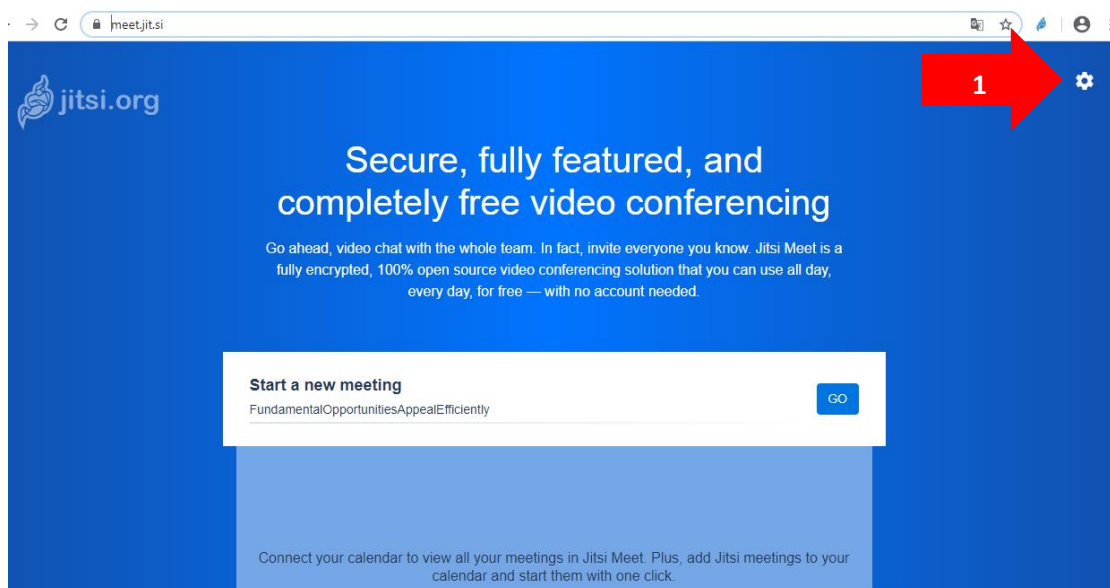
meet.jit.si

jitsi.org

1

Secure, fully featured, and completely free video conferencing

Go ahead, video chat with the whole team. In fact, invite everyone you know. Jitsi Meet is a fully encrypted, 100% open source video conferencing solution that you can use all day, every day, for free — with no account needed.

Start a new meeting

FundamentalOpportunitiesAppealEfficiently

GO

Connect your calendar to view all your meetings in Jitsi Meet. Plus, add Jitsi meetings to your calendar and start them with one click.